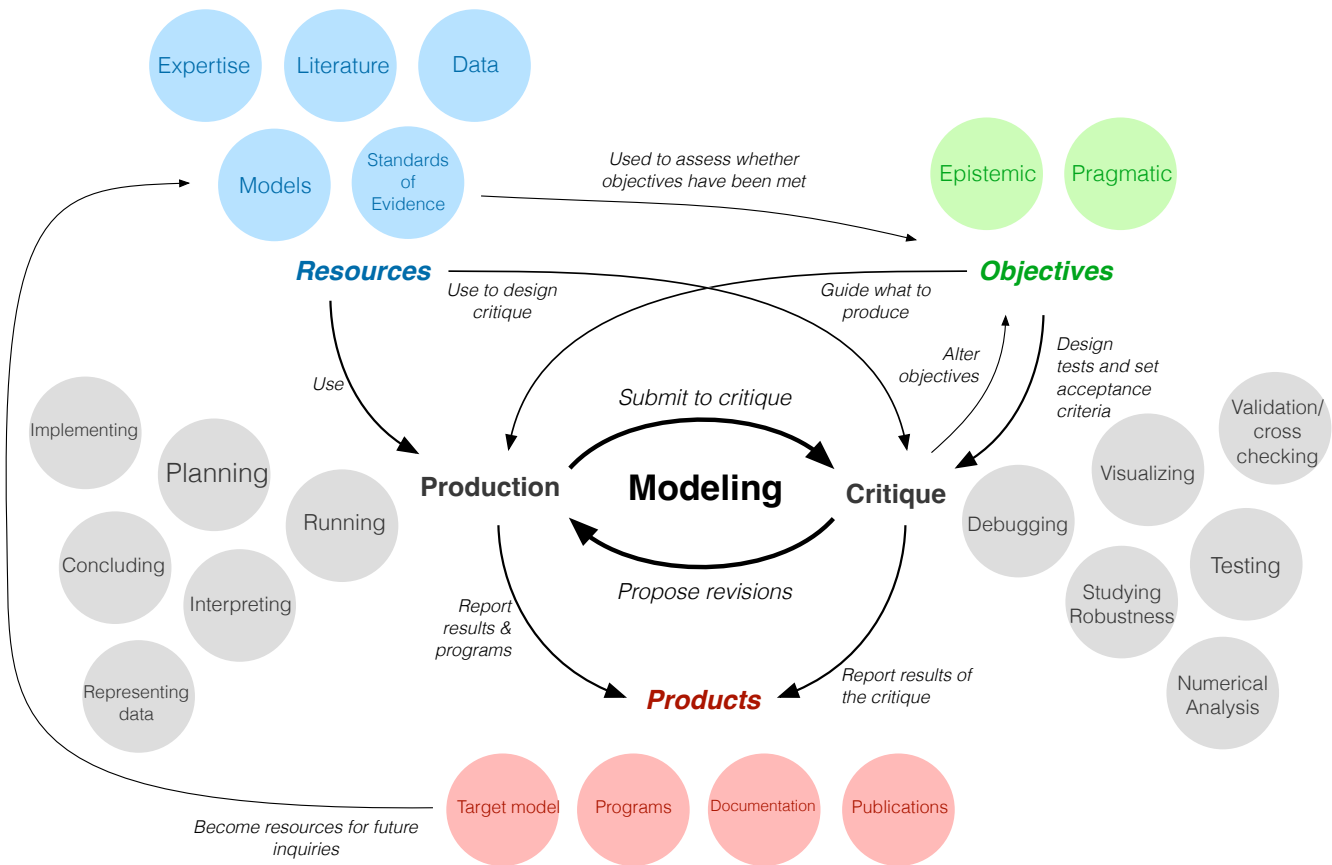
Expertise

Literature

Data

Models

Standards of Evidence

Used to assess whether objectives have been met

Epistemic

Pragmatic

Resources

Objectives

Use to design critique

Guide what to produce

Use

Alter objectives

Design tests and set acceptance criteria

Submit to critique

Implementing

Planning

Running

Production

Modeling

Critique

Validation/ cross checking

Visualizing

Debugging

Testing

Concluding

Interpreting

Propose revisions

Studying Robustness

Report results & programs

Report results of the critique

Representing data

Products

Numerical Analysis

Target model

Programs

Documentation

Publications

Become resources for future inquiries